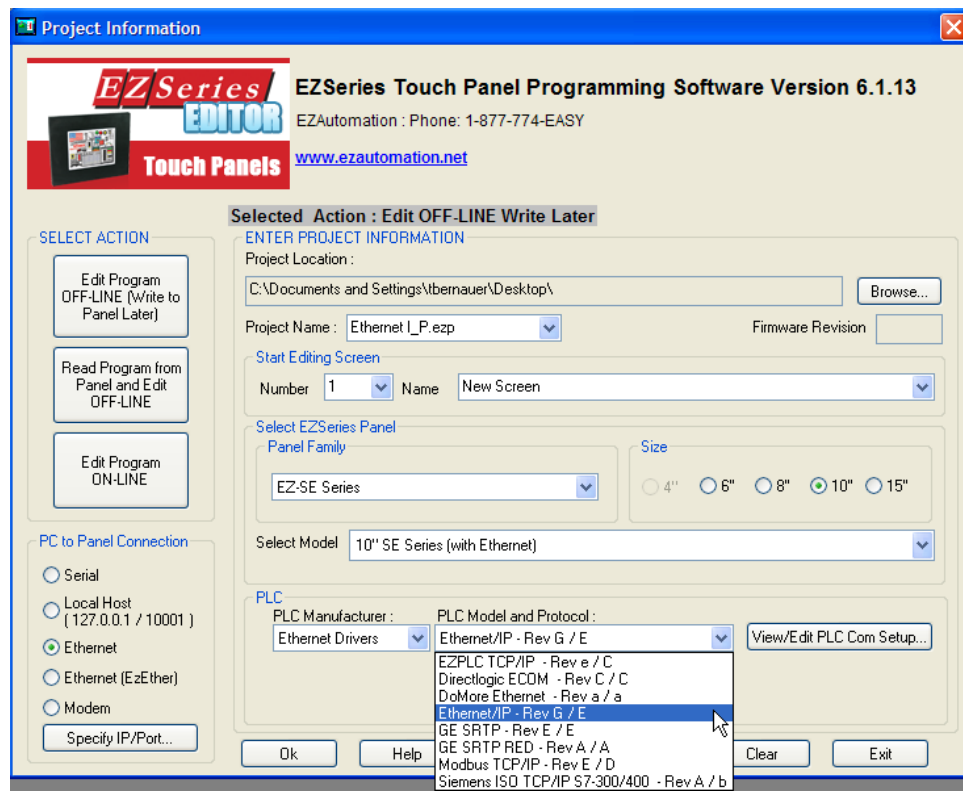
Project Information

EZSeries EDITOR Touch Panels

EZSeries Touch Panel Programming Software Version 6.1.13

EZAutomation : Phone: 1-877-774-EASY

www.ezautomation.net

Selected Action : Edit OFF-LINE Write Later

SELECT ACTION

Edit Program OFF-LINE (Write to Panel Later)

Read Program from Panel and Edit OFF-LINE

Edit Program ON-LINE

PC to Panel Connection

Serial

Local Host ( 127.0.0.1 / 10001 )

Ethernet

Ethernet (EzEther)

Modem

Specify IP/Port...

ENTER PROJECT INFORMATION

Project Location :

C:\Documents and Settings\tbernauer\Desktop\

Browse...

Project Name : Ethernet I_P.ezp

Firmware Revision

Start Editing Screen

Number 1 Name New Screen

Select EZSeries Panel

Panel Family

EZ-SE Series

Size

4" 6" 8" 10" 15"

Select Model 10" SE Series (with Ethernet)

PLC

PLC Manufacturer :

Ethernet Drivers

PLC Model and Protocol :

Ethernet/IP - Rev G / E

View/Edit PLC Com Setup...

EZPLC TCP/IP - Rev e / C
Directlogic ECOM - Rev C / C
DoMore Ethernet - Rev a / a
Ethernet/IP - Rev G / E
GE SRTP - Rev E / E
GE SRTP RED - Rev A / A
Modbus TCP/IP - Rev E / D
Siemens ISO TCP/IP S7-300/400 - Rev A / b

Ok

Help

Clear

Exit